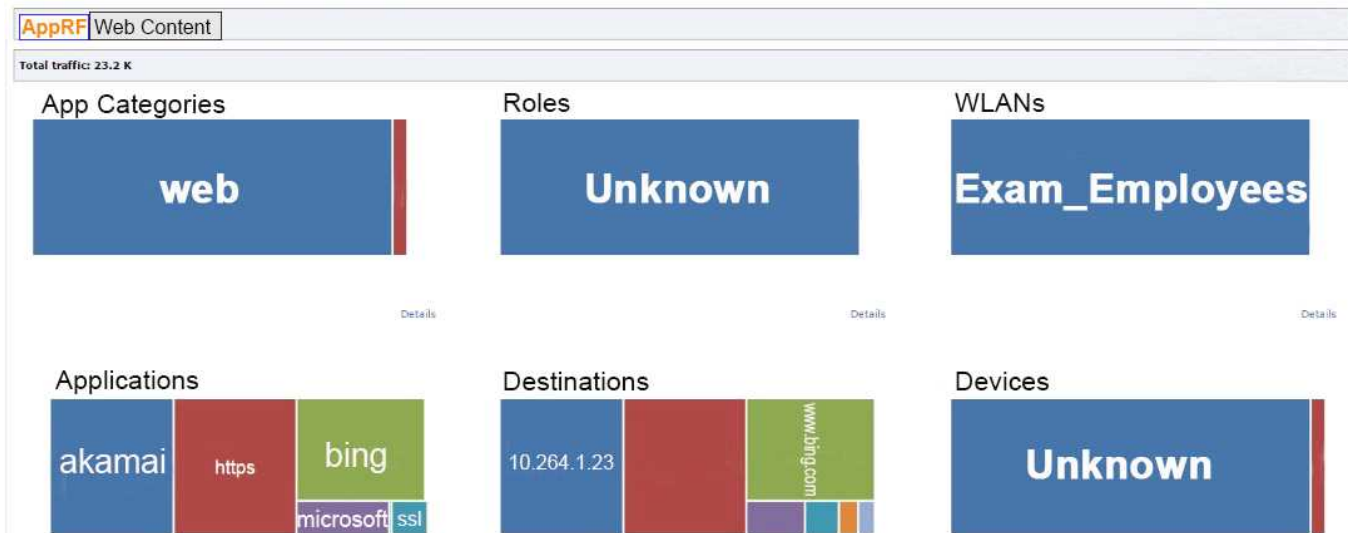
AppRF Web Content

Total traffic: 23.2 K

App Categories

web

Details

Roles

Unknown

Details

WLANs

Exam_Employees

Details

Applications

akamai

https

bing

microsoft

ssl

Destinations

10.264.1.23

www.bing.com

Devices

Unknown